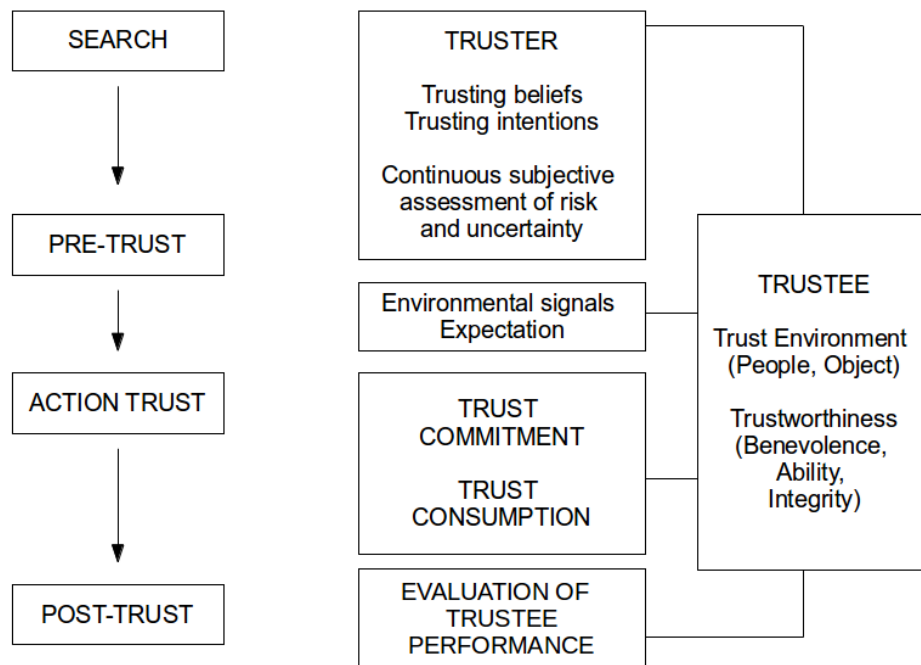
SEARCH

PRE-TRUST

ACTION TRUST

POST-TRUST

TRUSTER

Trusting beliefs
Trusting intentions

Continuous subjective assessment of risk and uncertainty

Environmental signals
Expectation

TRUST COMMITMENT

TRUST CONSUMPTION

EVALUATION OF TRUSTEE PERFORMANCE

TRUSTEE

Trust Environment (People, Object)

Trustworthiness (Benevolence, Ability, Integrity)